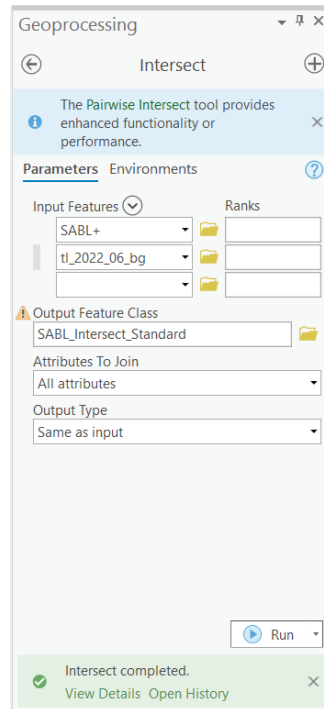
Geoprocessing

Intersect

The Pairwise Intersect tool provides enhanced functionality or performance.

Parameters Environments

Input Features

Ranks

SABL+

tl_2022_06_bg

Output Feature Class

SABL_Intersect_Standard

Attributes To Join

All attributes

Output Type

Same as input

Run

Intersect completed.

View Details Open History